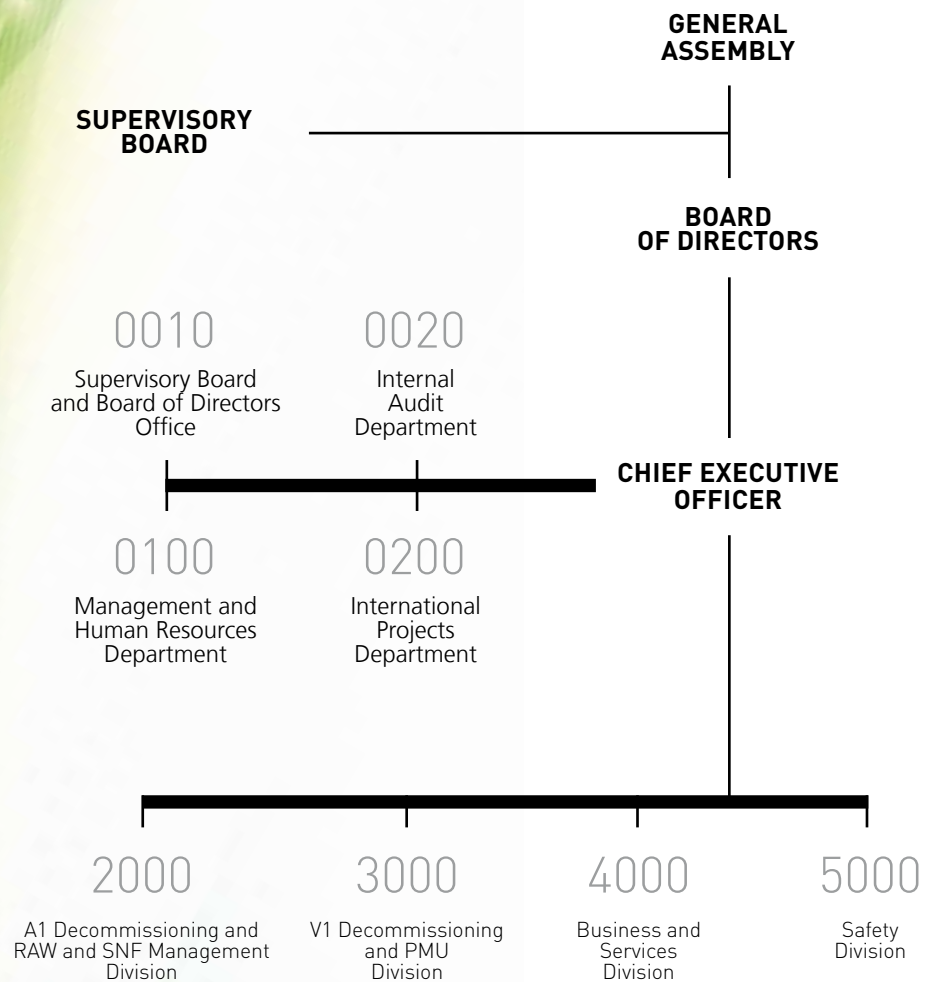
GENERAL ASSEMBLY

SUPERVISORY BOARD

BOARD OF DIRECTORS

0010
Supervisory Board and Board of Directors Office

0020
Internal Audit Department

CHIEF EXECUTIVE OFFICER

0100
Management and Human Resources Department

0200
International Projects Department

2000
A1 Decommissioning and RAW and SNF Management Division

3000
V1 Decommissioning and PMU Division

4000
Business and Services Division

5000
Safety Division